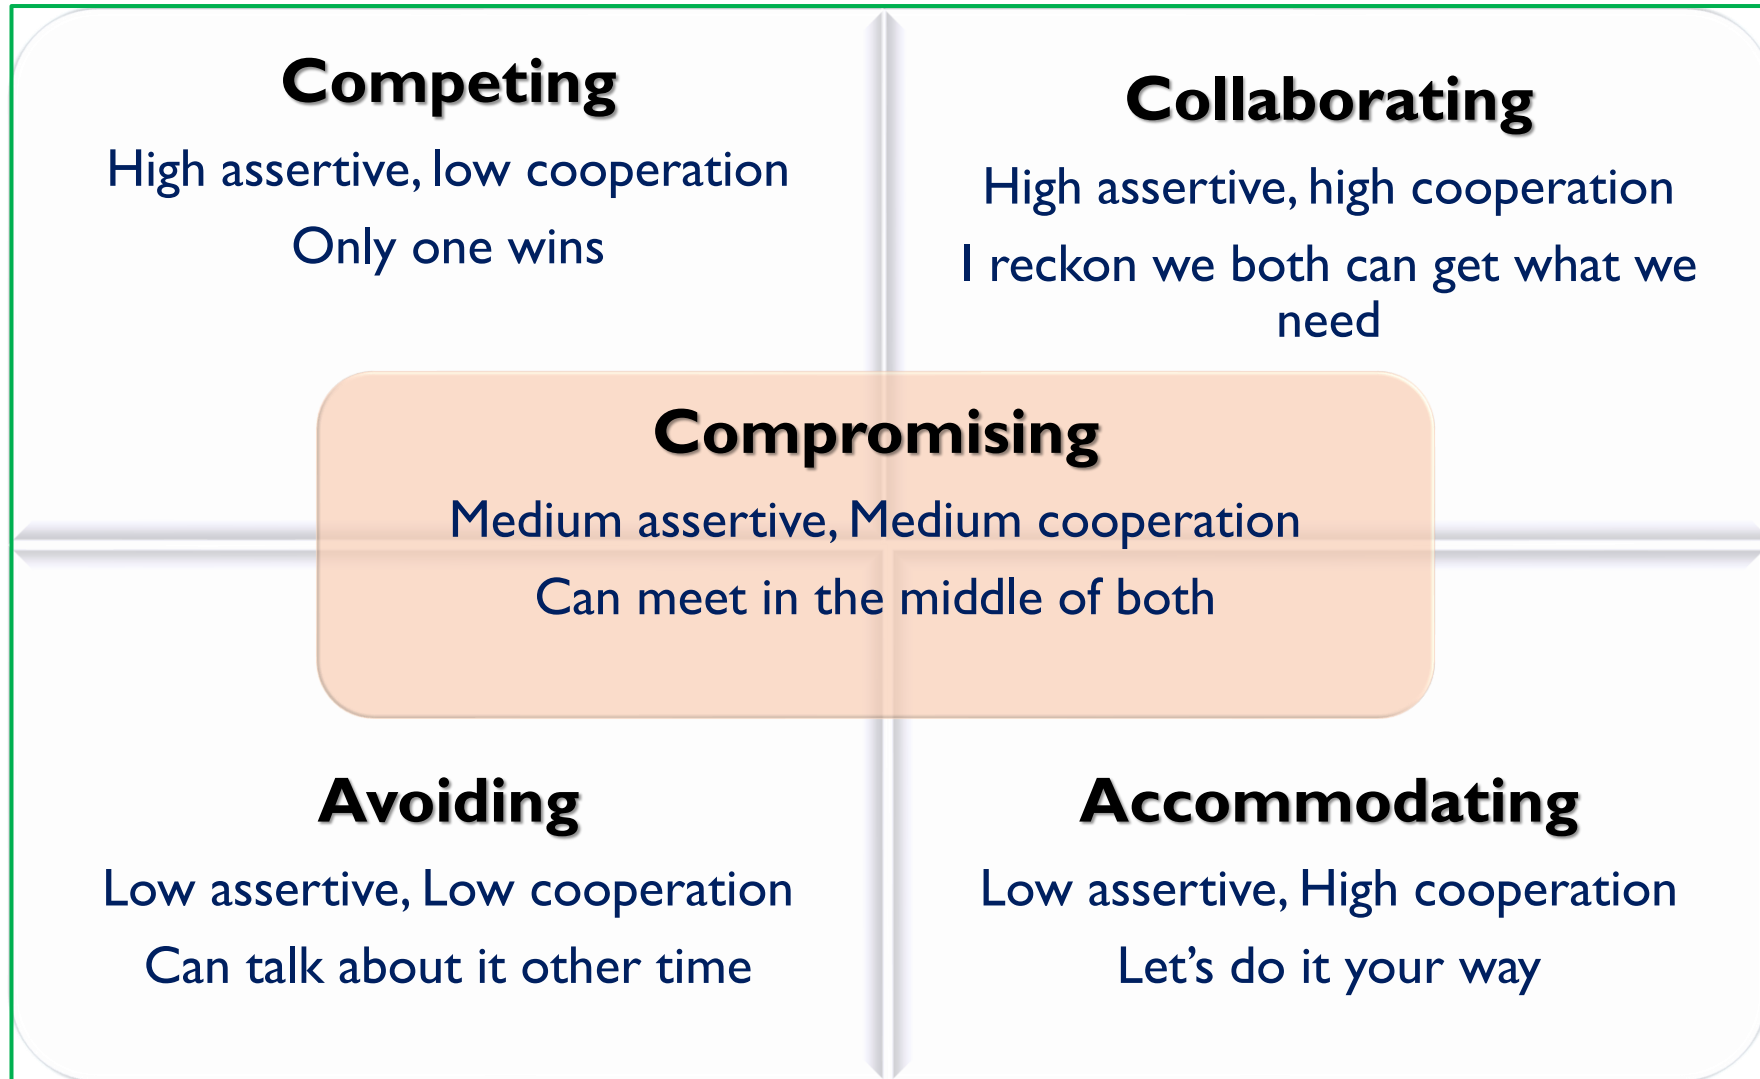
Competing

High assertive, low cooperation

Only one wins

Collaborating

High assertive, high cooperation

I reckon we both can get what we need

Compromising

Medium assertive, Medium cooperation

Can meet in the middle of both

Avoiding

Low assertive, Low cooperation

Can talk about it other time

Accommodating

Low assertive, High cooperation

Let's do it your way